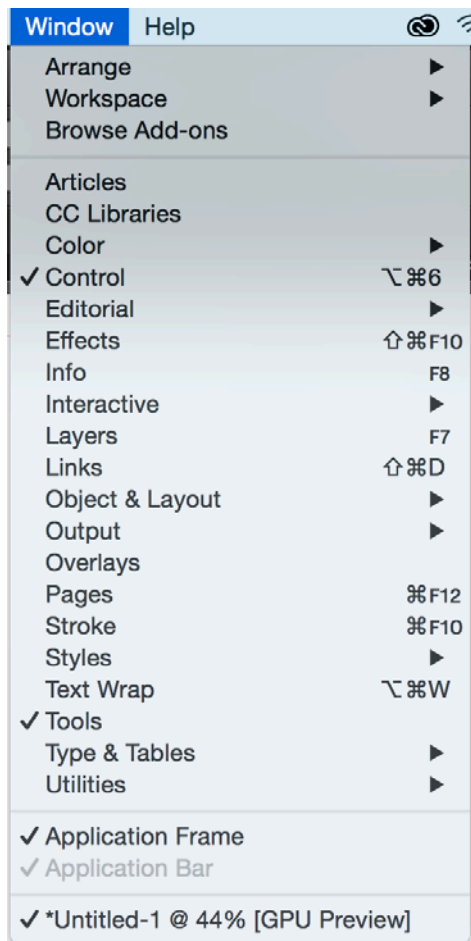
Window Help

Arrange ▶
Workspace ▶
Browse Add-ons

Articles
CC Libraries
Color ▶
✓ Control ⌥⌘6
Editorial ▶
Effects ⇧⌘F10
Info F8
Interactive ▶
Layers F7
Links ⇧⌘D
Object & Layout ▶
Output ▶
Overlays
Pages ⌘F12
Stroke ⌘F10
Styles ▶
Text Wrap ⌥⌘W
✓ Tools
Type & Tables ▶
Utilities ▶

✓ Application Frame
✓ Application Bar

✓ *Untitled-1 @ 44% [GPU Preview]